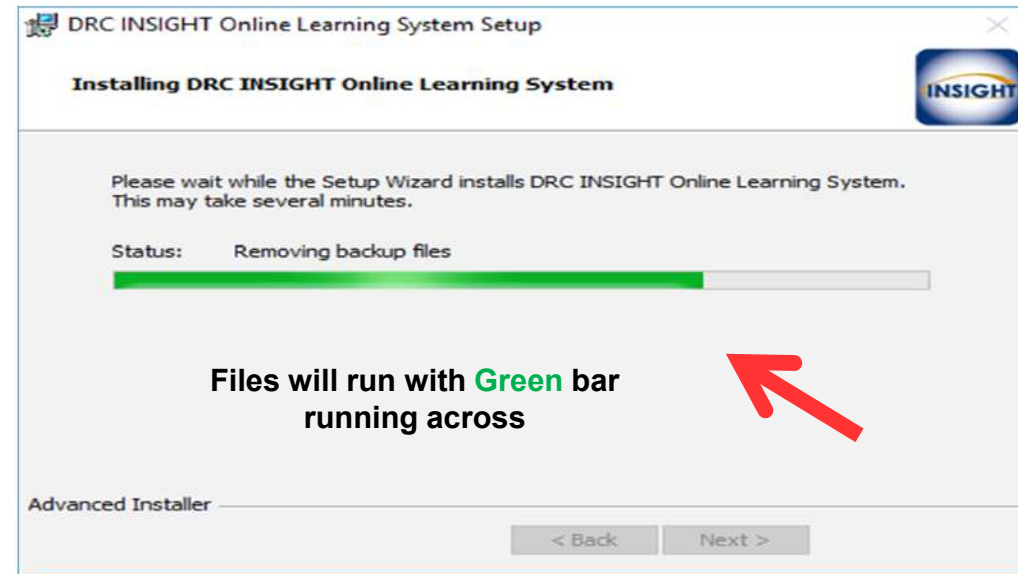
DRC INSIGHT Online Learning System Setup

Installing DRC INSIGHT Online Learning System

INSIGHT

Please wait while the Setup Wizard installs DRC INSIGHT Online Learning System. This may take several minutes.

Status: Removing backup files

Files will run with Green bar running across

Advanced Installer

< Back

Next >